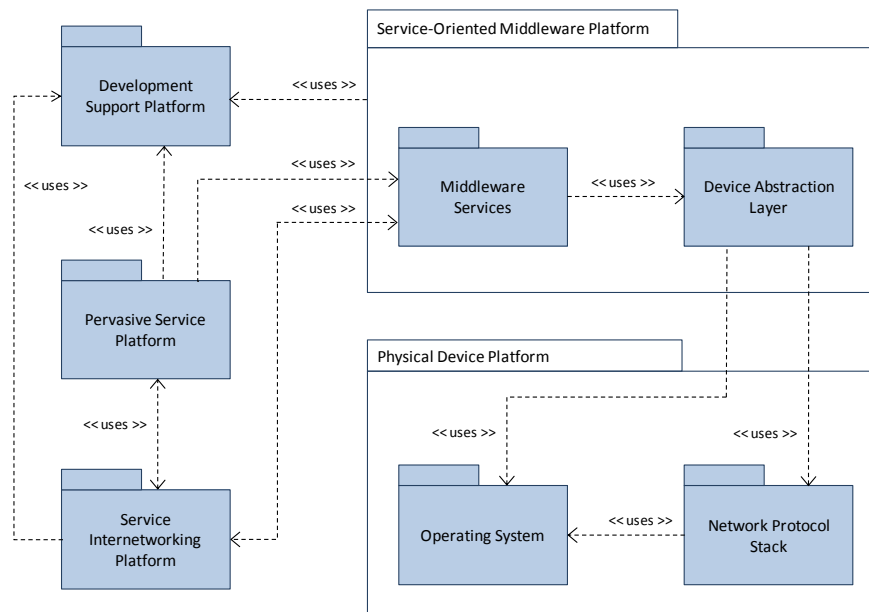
Service-Oriented Middleware Platform

Development Support Platform

<< uses >>

<< uses >>

<< uses >>

<< uses >>

<< uses >>

Middleware Services

<< uses >>

Device Abstraction Layer

Pervasive Service Platform

Physical Device Platform

<< uses >>

<< uses >>

<< uses >>

Service Internetworking Platform

Operating System

<< uses >>

Network Protocol Stack